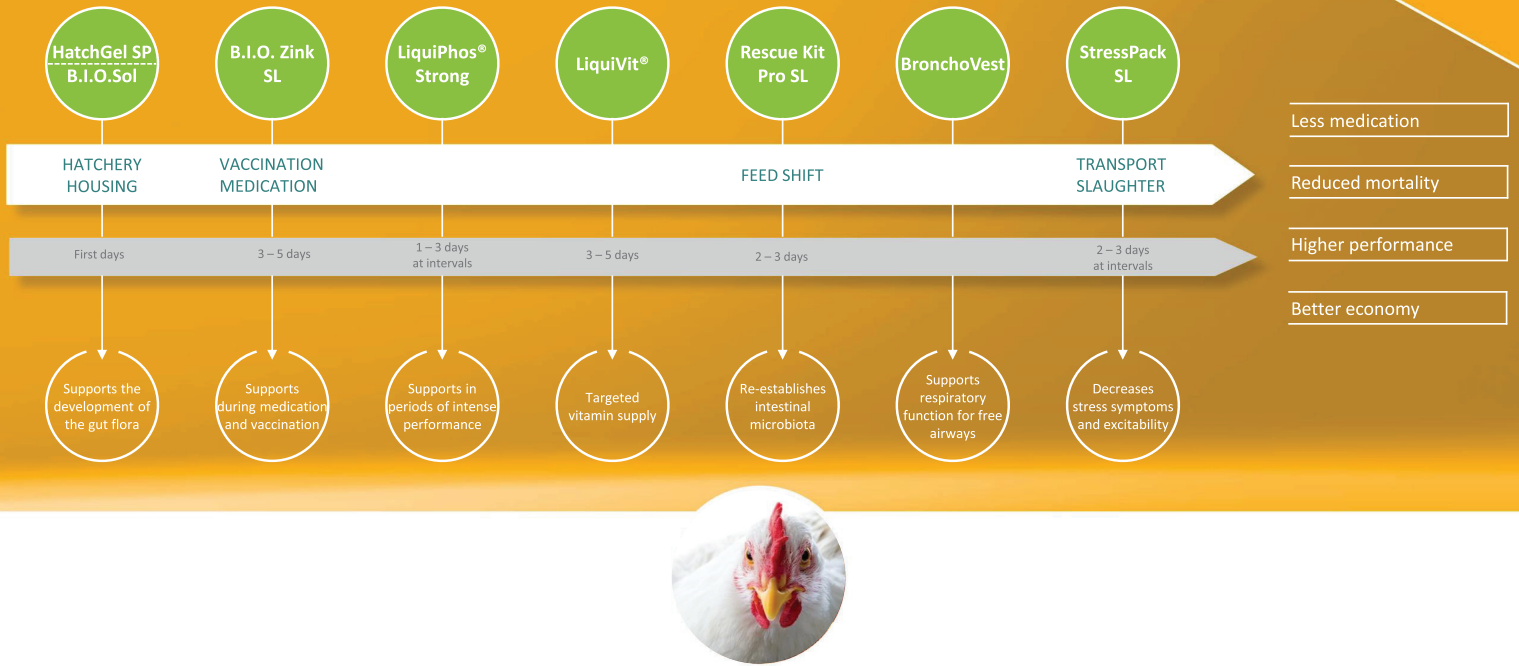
HatchGel SP
B.I.O.Sol

B.I.O. Zink SL

LiquiPhos® Strong

LiquiVit®

Rescue Kit Pro SL

BronchoVest

StressPack SL

HATCHERY HOUSING

VACCINATION MEDICATION

FEED SHIFT

TRANSPORT SLAUGHTER

First days

3 – 5 days

1 – 3 days at intervals

3 – 5 days

2 – 3 days

2 – 3 days at intervals

Supports the development of the gut flora

Supports during medication and vaccination

Supports in periods of intense performance

Targeted vitamin supply

Re-establishes intestinal microbiota

Supports respiratory function for free airways

Decreases stress symptoms and excitability

Less medication

Reduced mortality

Higher performance

Better economy